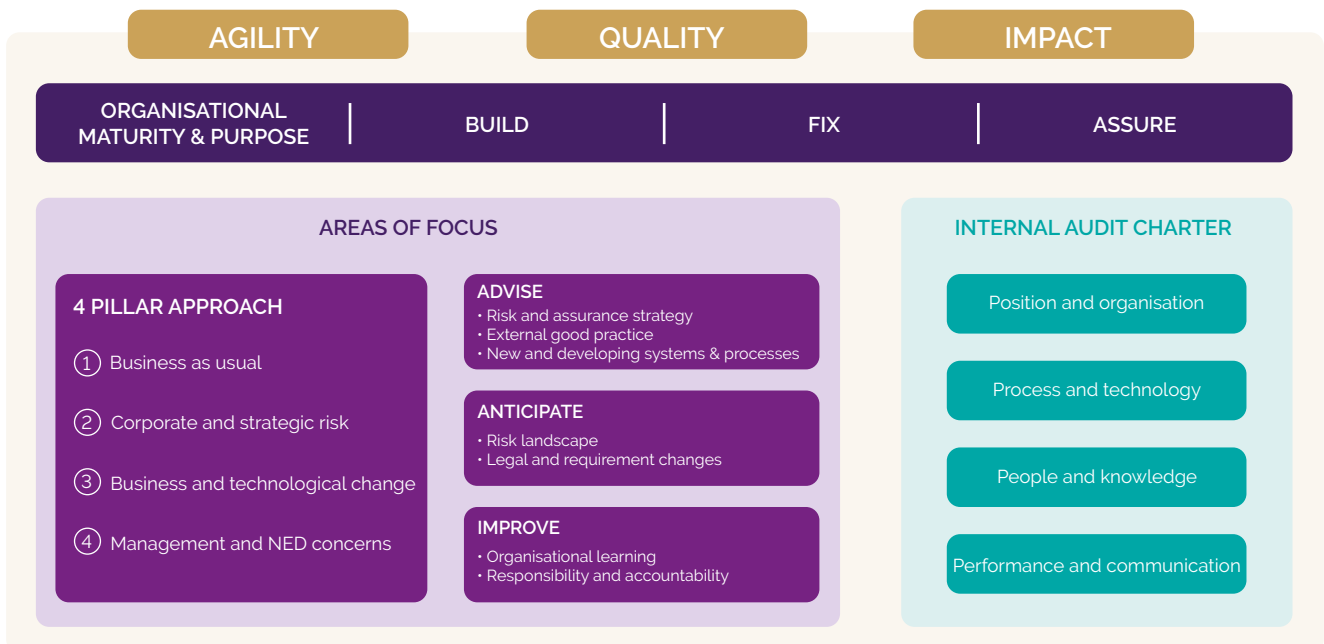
AGILITY

QUALITY

IMPACT

ORGANISATIONAL MATURITY & PURPOSE | BUILD | FIX | ASSURE

AREAS OF FOCUS

4 PILLAR APPROACH

1 Business as usual

2 Corporate and strategic risk

3 Business and technological change

4 Management and NED concerns

ADVISE
• Risk and assurance strategy
• External good practice
• New and developing systems & processes

ANTICIPATE
• Risk landscape
• Legal and requirement changes

IMPROVE
• Organisational learning
• Responsibility and accountability

INTERNAL AUDIT CHARTER

Position and organisation

Process and technology

People and knowledge

Performance and communication